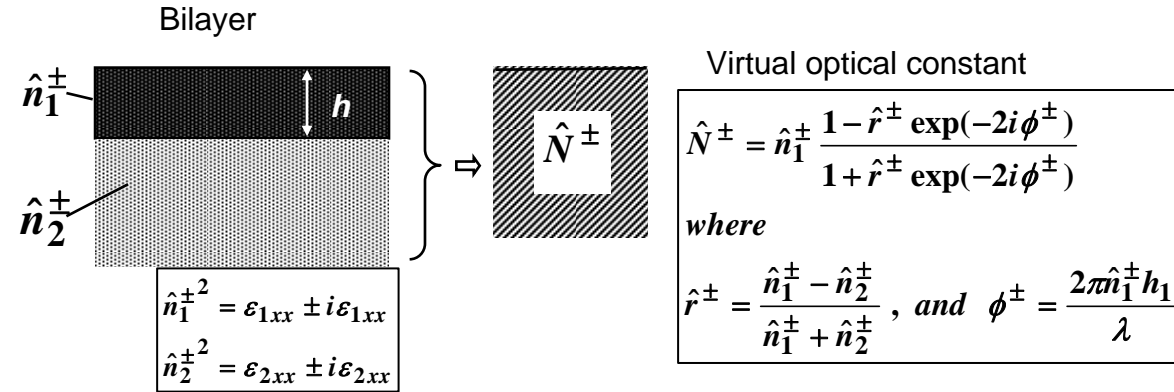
Bilayer

$\hat{n}_1^{\pm}$

$h$

$\hat{n}_2^{\pm}$

$\Rightarrow$

$\hat{N}^{\pm}$

Virtual optical constant

$\hat{N}^{\pm} = \hat{n}_1^{\pm} \frac{1-\hat{r}^{\pm}\exp(-2i\phi^{\pm})}{1+\hat{r}^{\pm}\exp(-2i\phi^{\pm})}$

*where*

$\hat{r}^{\pm} = \frac{\hat{n}_1^{\pm} - \hat{n}_2^{\pm}}{\hat{n}_1^{\pm} + \hat{n}_2^{\pm}}$ , *and* $\phi^{\pm} = \frac{2\pi\hat{n}_1^{\pm}h_1}{\lambda}$

$\hat{n}_1^{\pm 2} = \varepsilon_{1xx} \pm i\varepsilon_{1xx}$

$\hat{n}_2^{\pm 2} = \varepsilon_{2xx} \pm i\varepsilon_{2xx}$